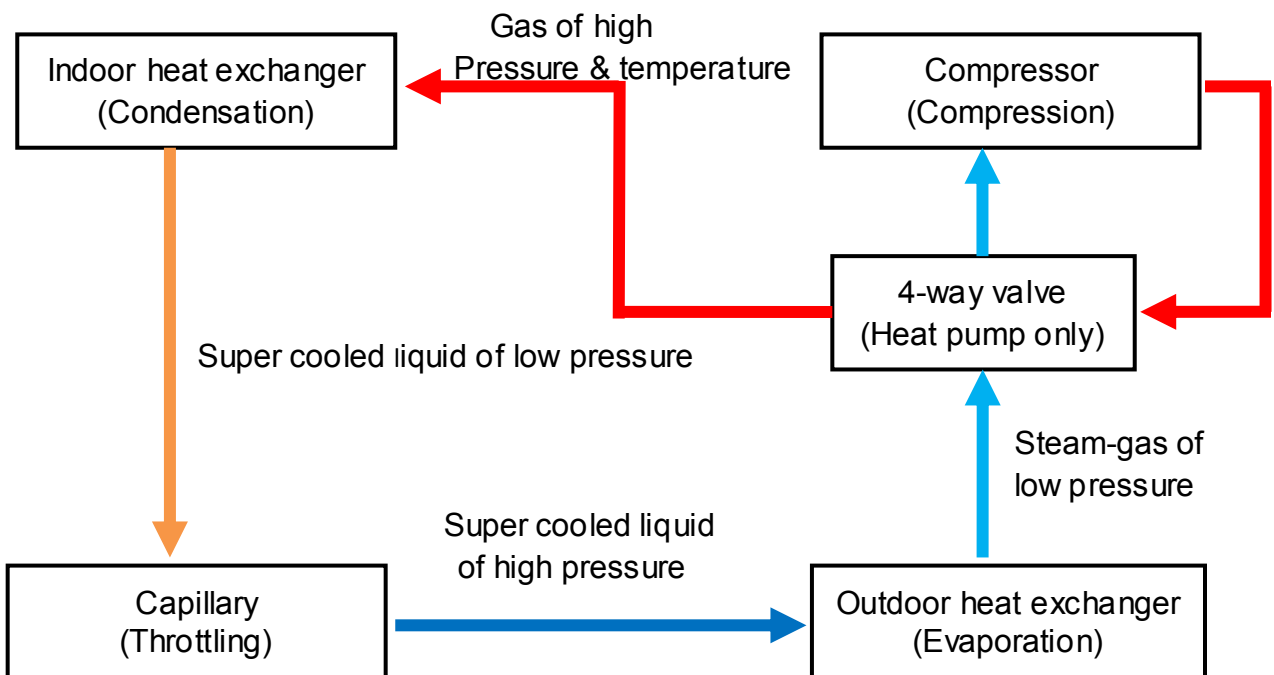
Gas of high
Pressure & temperature

Indoor heat exchanger
(Condensation)

Compressor
(Compression)

4-way valve
(Heat pump only)

Super cooled liquid of low pressure

Steam-gas of low pressure

Super cooled liquid of high pressure

Capillary
(Throttling)

Outdoor heat exchanger
(Evaporation)